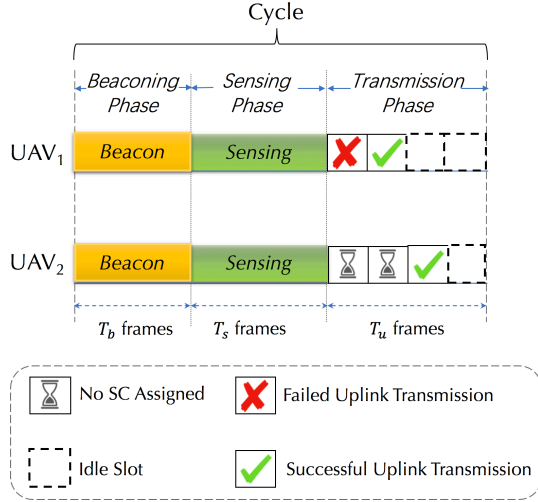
Cycle

Beaconing Phase

Sensing Phase

Transmission Phase

UAV$_1$ Beacon Sensing

UAV$_2$ Beacon Sensing

$T_b$ frames

$T_s$ frames

$T_u$ frames

No SC Assigned

Failed Uplink Transmission

Idle Slot

Successful Uplink Transmission